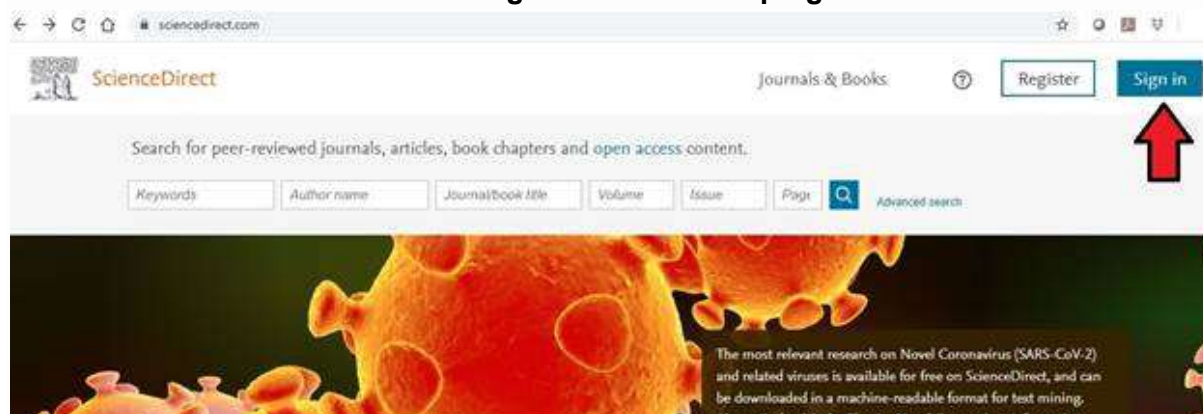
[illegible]

sciencedirect.com

ScienceDirect

Journals & Books

Register

Sign in

Search for peer-reviewed journals, articles, book chapters and open access content.

Keywords

Author name

Journal/book title

Volume

Issue

Page

Advanced search

The most relevant research on Novel Coronavirus (SARS-CoV-2) and related viruses is available for free on ScienceDirect, and can be downloaded in a machine-readable format for test mining.